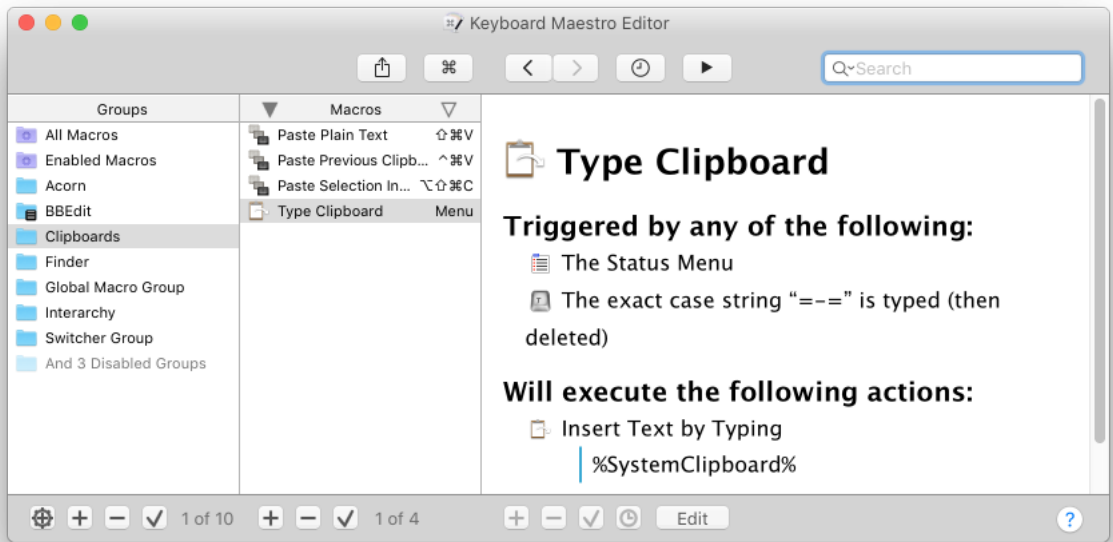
Keyboard Maestro Editor

⌘

Search

Groups
All Macros
Enabled Macros
Acorn
BBEdit
Clipboards
Finder
Global Macro Group
Interarchy
Switcher Group
And 3 Disabled Groups

Macros
Paste Plain Text ⇧⌘V
Paste Previous Clipb… ^⌘V
Paste Selection In… ⌥⇧⌘C
Type Clipboard Menu

Type Clipboard

Triggered by any of the following:

The Status Menu

The exact case string “=-=” is typed (then deleted)

Will execute the following actions:

Insert Text by Typing

%SystemClipboard%

1 of 10

1 of 4

Edit

?